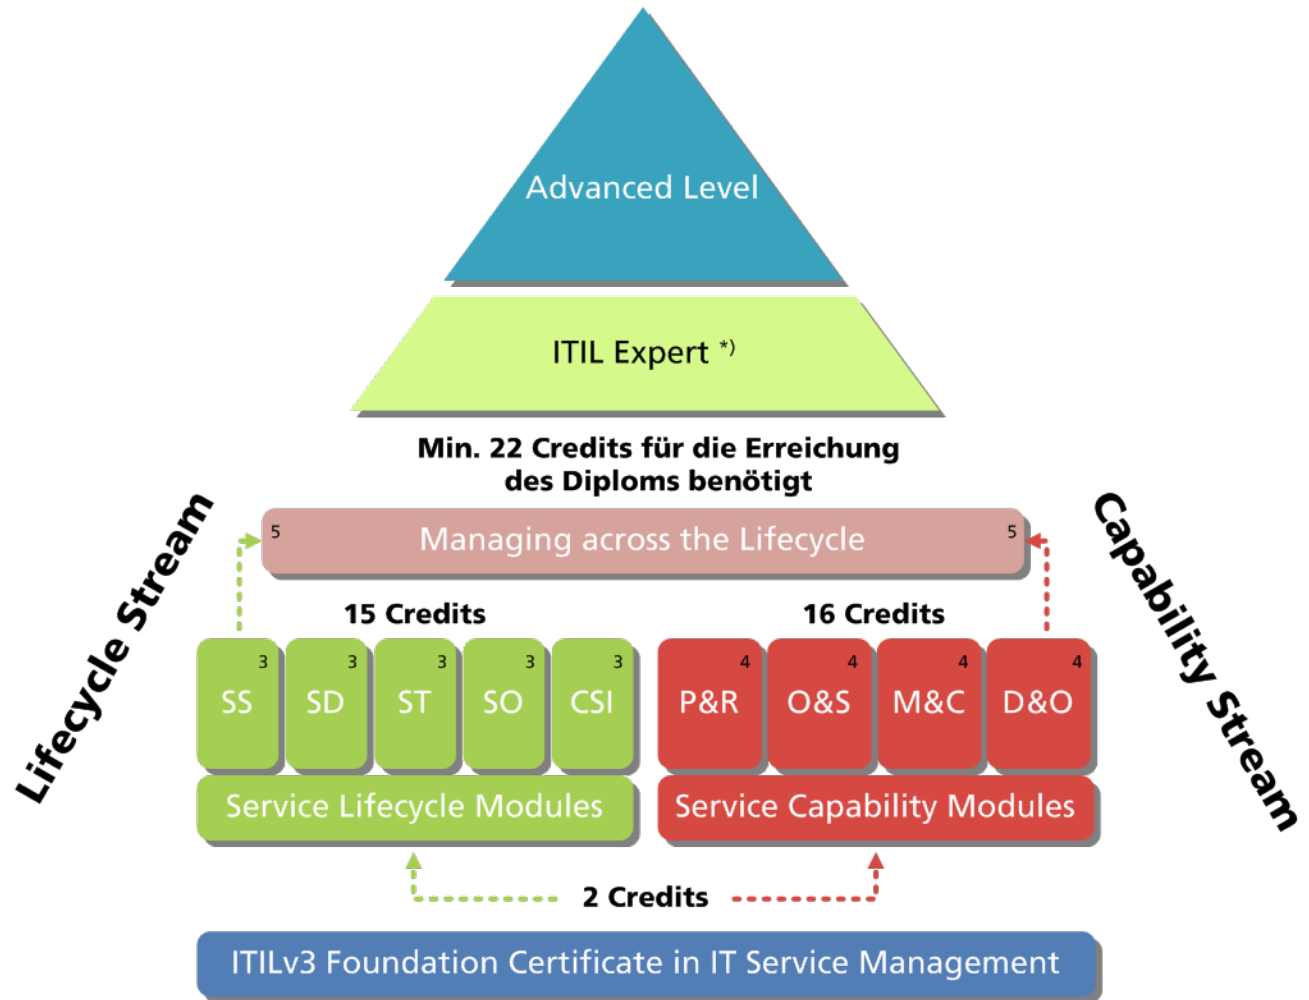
Advanced Level

ITIL Expert *)

Min. 22 Credits für die Erreichung des Diploms benötigt

Lifecycle Stream

5 Managing across the Lifecycle 5

Capability Stream

15 Credits

16 Credits

| 3 SS | 3 SD | 3 ST | 3 SO | 3 CSI |
|---|---|---|---|---|

| 4 P&R | 4 O&S | 4 M&C | 4 D&O |
|---|---|---|---|

Service Lifecycle Modules

Service Capability Modules

2 Credits

ITILv3 Foundation Certificate in IT Service Management